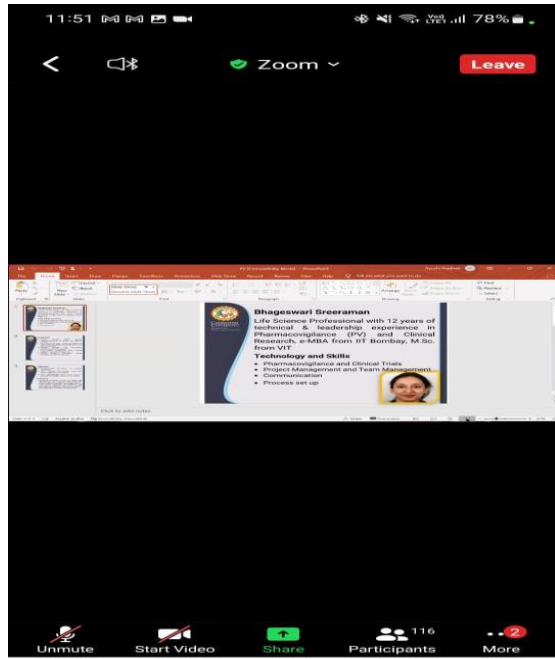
11:51

78%

Zoom

Leave

Bhageswari Sreeraman

Life Science Professional with 12 years of technical & leadership experience in Pharmacovigilance (PV) and Clinical Research, e-MBA from IIT Bombay, M.Sc. from VIT

Technology and Skills

- Pharmacovigilance and Clinical Trials
- Project Management and Team Management
- Communication
- Process set up

Click to add notes

Unmute

Start Video

Share

116

Participants

2

More